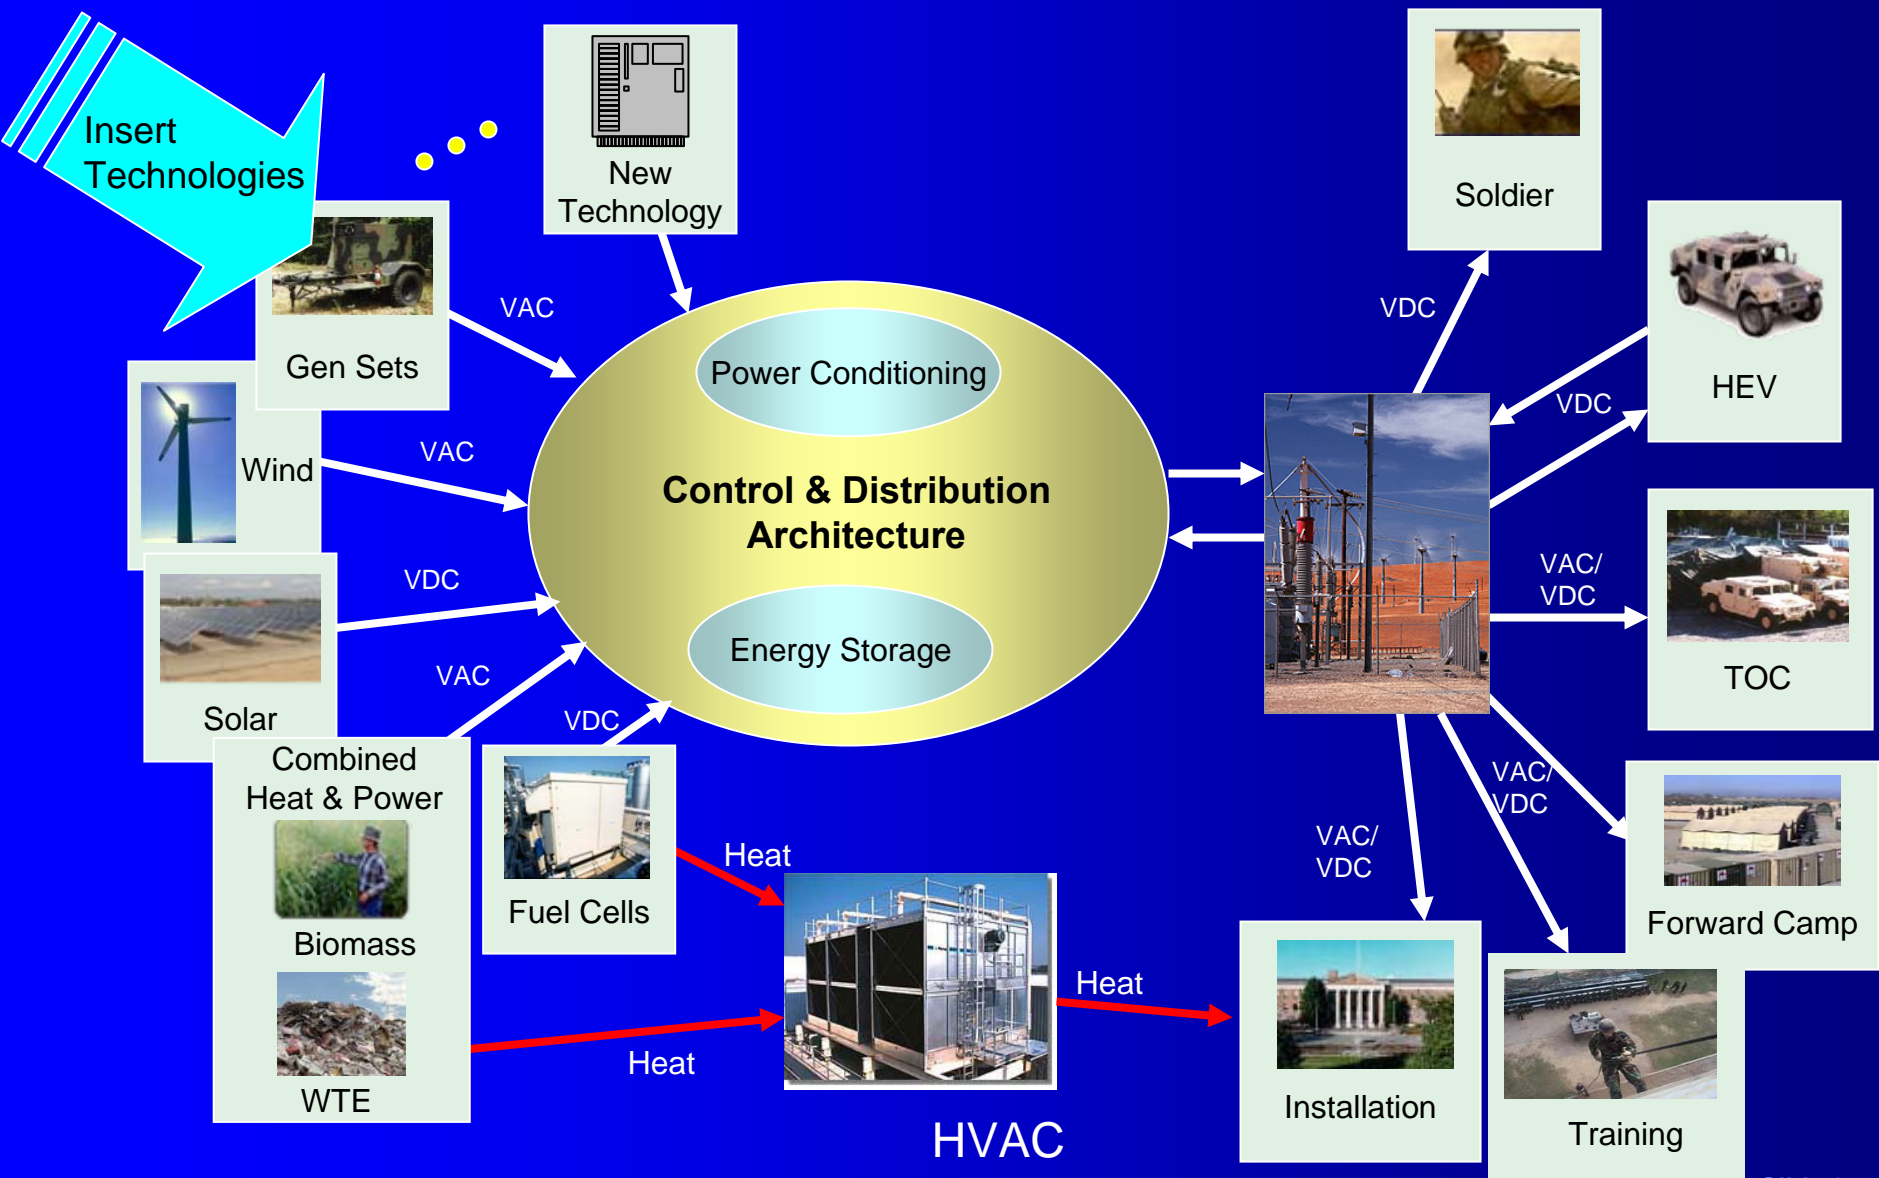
Insert Technologies

New Technology

Gen Sets

VAC

Wind

VAC

Solar

VDC

VAC

Combined Heat & Power

Biomass

WTE

VDC

Fuel Cells

Power Conditioning

Control & Distribution Architecture

Energy Storage

Heat

Heat

Heat

HVAC

Soldier

VDC

HEV

VDC

VAC/ VDC

TOC

VAC/ VDC

Forward Camp

VAC/ VDC

Installation

Training